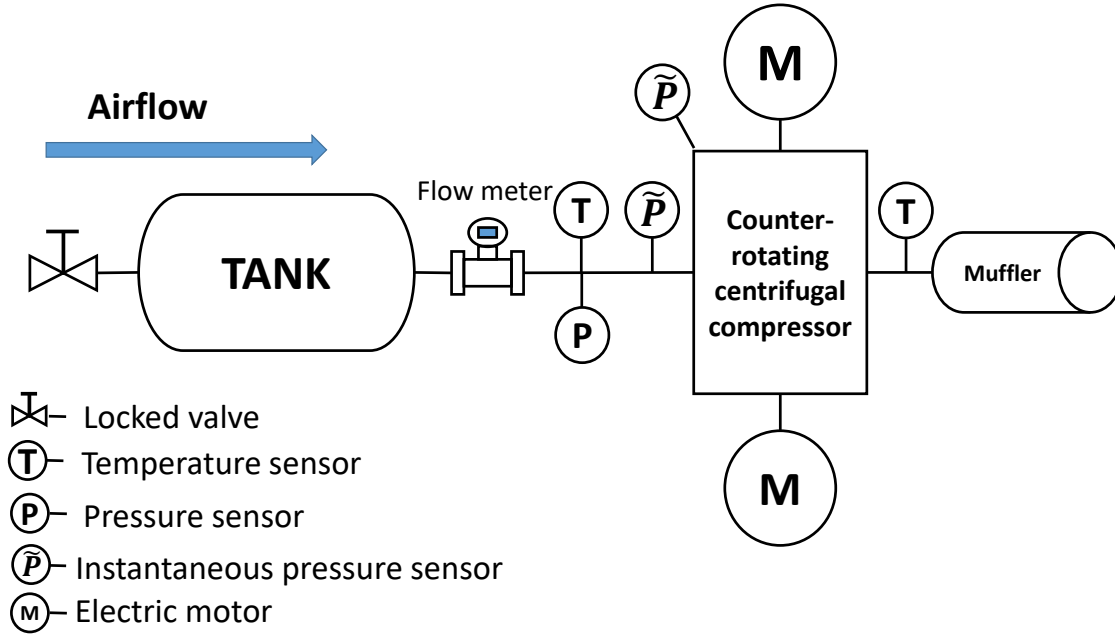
Airflow

M

$\widetilde{P}$

Flow meter

T

$\widetilde{P}$

Counter-rotating centrifugal compressor

T

TANK

Muffler

P

M

Locked valve

T – Temperature sensor

P – Pressure sensor

$\widetilde{P}$ – Instantaneous pressure sensor

M – Electric motor